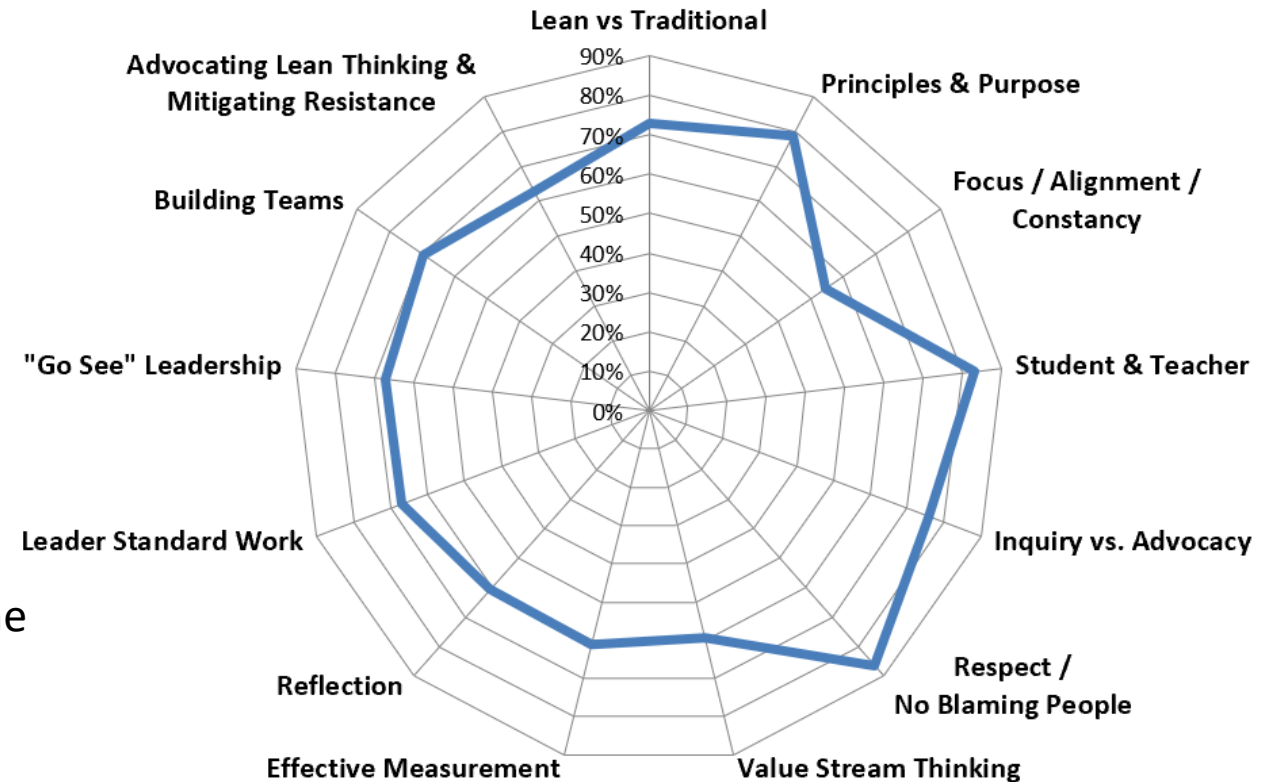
Lean vs Traditional

Principles & Purpose

Focus / Alignment / Constancy

Student & Teacher

Inquiry vs. Advocacy

Respect / No Blaming People

Value Stream Thinking

Effective Measurement

Reflection

Leader Standard Work

"Go See" Leadership

Building Teams

Advocating Lean Thinking & Mitigating Resistance

90%
80%
70%
60%
50%
40%
30%
20%
10%
0%

e